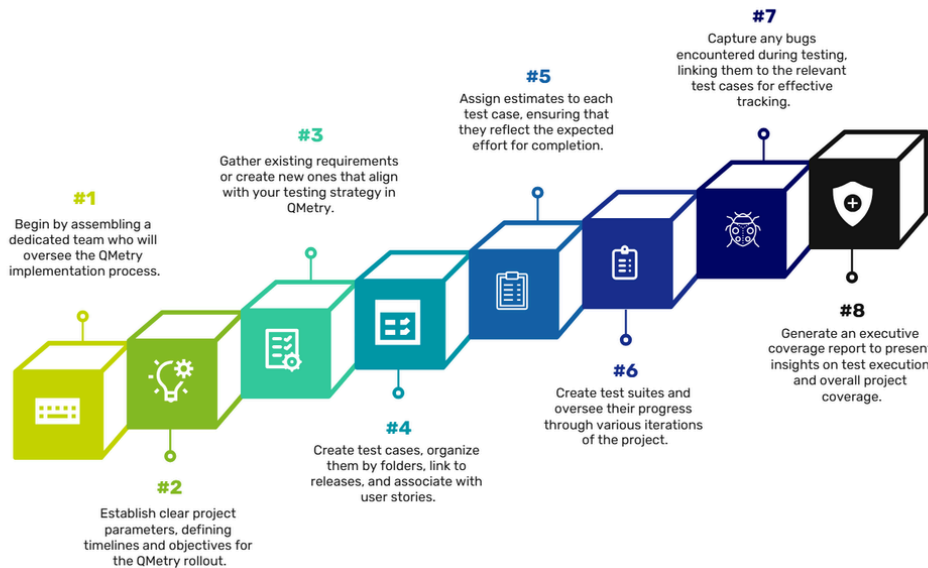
#1

Begin by assembling a dedicated team who will oversee the QMetry implementation process.

#2

Establish clear project parameters, defining timelines and objectives for the QMetry rollout.

#3

Gather existing requirements or create new ones that align with your testing strategy in QMetry.

#4

Create test cases, organize them by folders, link to releases, and associate with user stories.

#5

Assign estimates to each test case, ensuring that they reflect the expected effort for completion.

#6

Create test suites and oversee their progress through various iterations of the project.

#7

Capture any bugs encountered during testing, linking them to the relevant test cases for effective tracking.

#8

Generate an executive coverage report to present insights on test execution and overall project coverage.